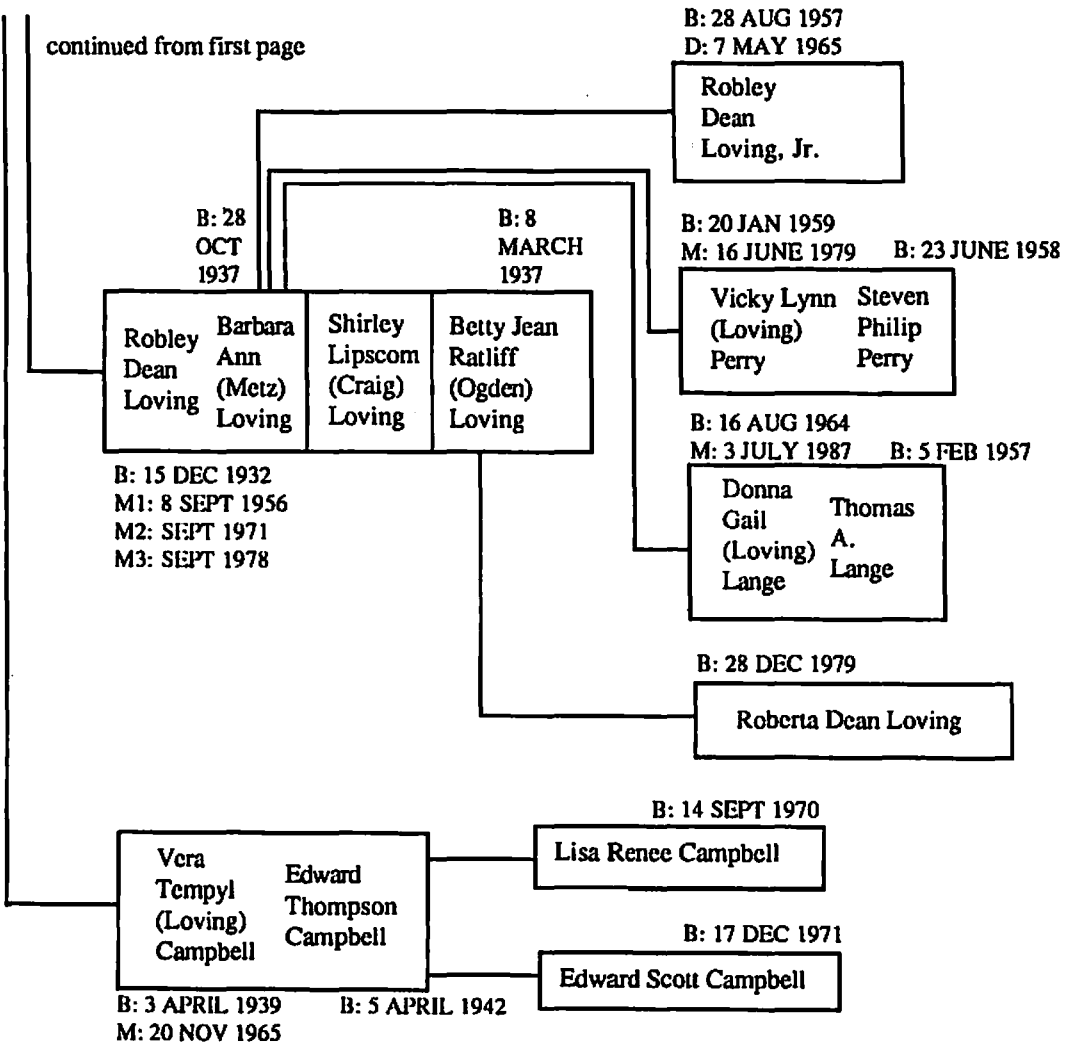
continued from first page

B: 28 AUG 1957
D: 7 MAY 1965

Robley Dean Loving, Jr.

B: 28 OCT 1937

B: 8 MARCH 1937

B: 20 JAN 1959
M: 16 JUNE 1979

B: 23 JUNE 1958

Robley Dean Loving

Barbara Ann (Metz) Loving

Shirley Lipscom (Craig) Loving

Betty Jean Ratliff (Ogden) Loving

Vicky Lynn (Loving) Perry

Steven Philip Perry

B: 15 DEC 1932
M1: 8 SEPT 1956
M2: SEPT 1971
M3: SEPT 1978

B: 16 AUG 1964
M: 3 JULY 1987

B: 5 FEB 1957

Donna Gail (Loving) Lange

Thomas A. Lange

B: 28 DEC 1979

Roberta Dean Loving

B: 14 SEPT 1970

Vera Tempyl (Loving) Campbell

Edward Thompson Campbell

Lisa Renee Campbell

B: 17 DEC 1971

Edward Scott Campbell

B: 3 APRIL 1939
M: 20 NOV 1965

B: 5 APRIL 1942